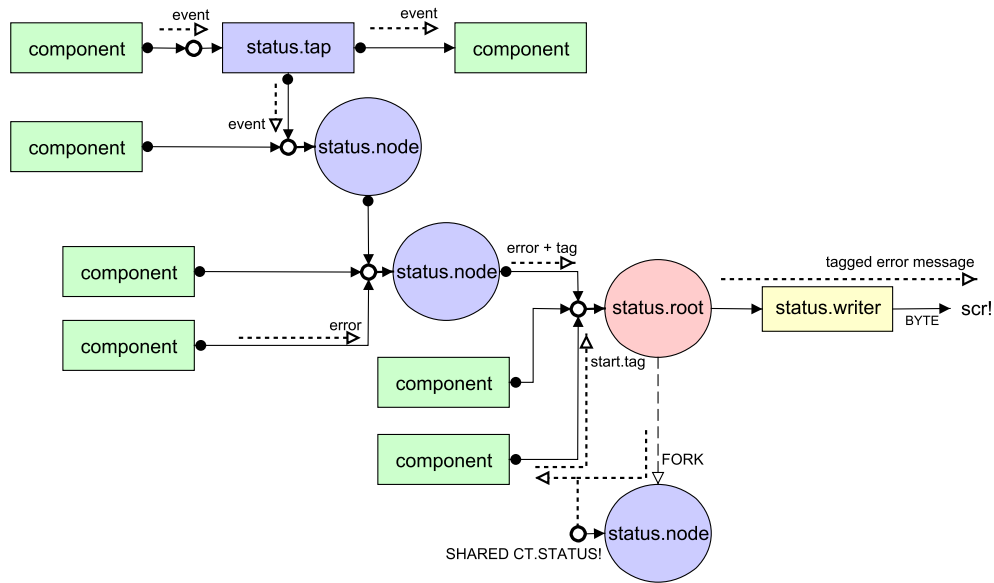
component

event

status.tap

event

component

event

component

status.node

component

status.node

error + tag

status.root

tagged error message

status.writer

BYTE

scr!

component

error

component

start.tag

component

FORK

status.node

SHARED CT.STATUS!